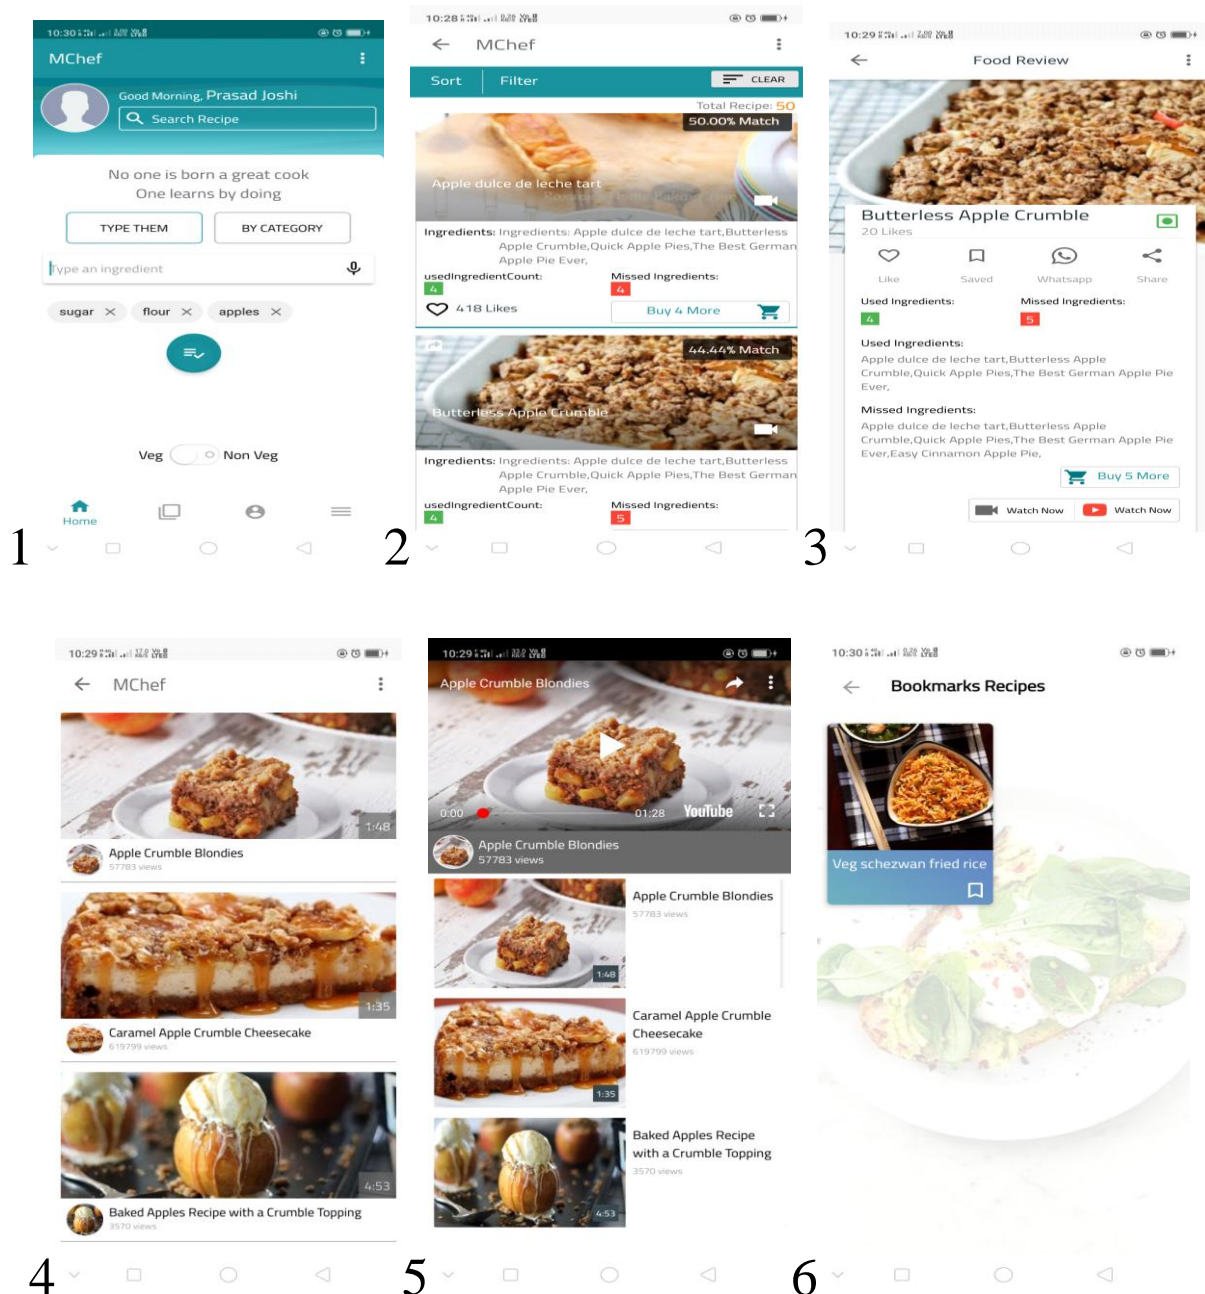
10:30

MChef

Good Morning, Prasad Joshi

Search Recipe

No one is born a great cook
One learns by doing

TYPE THEM

BY CATEGORY

Type an ingredient

sugar × flour × apples ×

Veg Non Veg

Home

1

10:28

MChef

Sort Filter CLEAR

Total Recipe: 50

50.00% Match

Apple dulce de leche tart

Ingredients: Ingredients: Apple dulce de leche tart,Butterless Apple Crumble,Quick Apple Pies,The Best German Apple Pie Ever,

usedIngredientCount: 4

Missed Ingredients: 4

418 Likes

Buy 4 More

44.44% Match

Butterless Apple Crumble

Ingredients: Ingredients: Apple dulce de leche tart,Butterless Apple Crumble,Quick Apple Pies,The Best German Apple Pie Ever,

usedIngredientCount: 4

Missed Ingredients: 5

2

10:29

Food Review

Butterless Apple Crumble

20 Likes

Like Saved Whatsapp Share

Used Ingredients: 4

Missed Ingredients: 5

Used Ingredients:
Apple dulce de leche tart,Butterless Apple Crumble,Quick Apple Pies,The Best German Apple Pie Ever,

Missed Ingredients:
Apple dulce de leche tart,Butterless Apple Crumble,Quick Apple Pies,The Best German Apple Pie Ever,Easy Cinnamon Apple Pie,

Buy 5 More

Watch Now Watch Now

3

10:29

MChef

1:48

Apple Crumble Blondies
57783 views

1:35

Caramel Apple Crumble Cheesecake
619799 views

4:53

Baked Apples Recipe with a Crumble Topping
3570 views

4

10:29

Apple Crumble Blondies

0:00 01:28 YouTube

Apple Crumble Blondies
57783 views

Apple Crumble Blondies
57783 views

1:48

Caramel Apple Crumble Cheesecake
619799 views

1:35

Baked Apples Recipe with a Crumble Topping
3570 views

4:53

5

10:30

Bookmarks Recipes

Veg schezwan fried rice

6